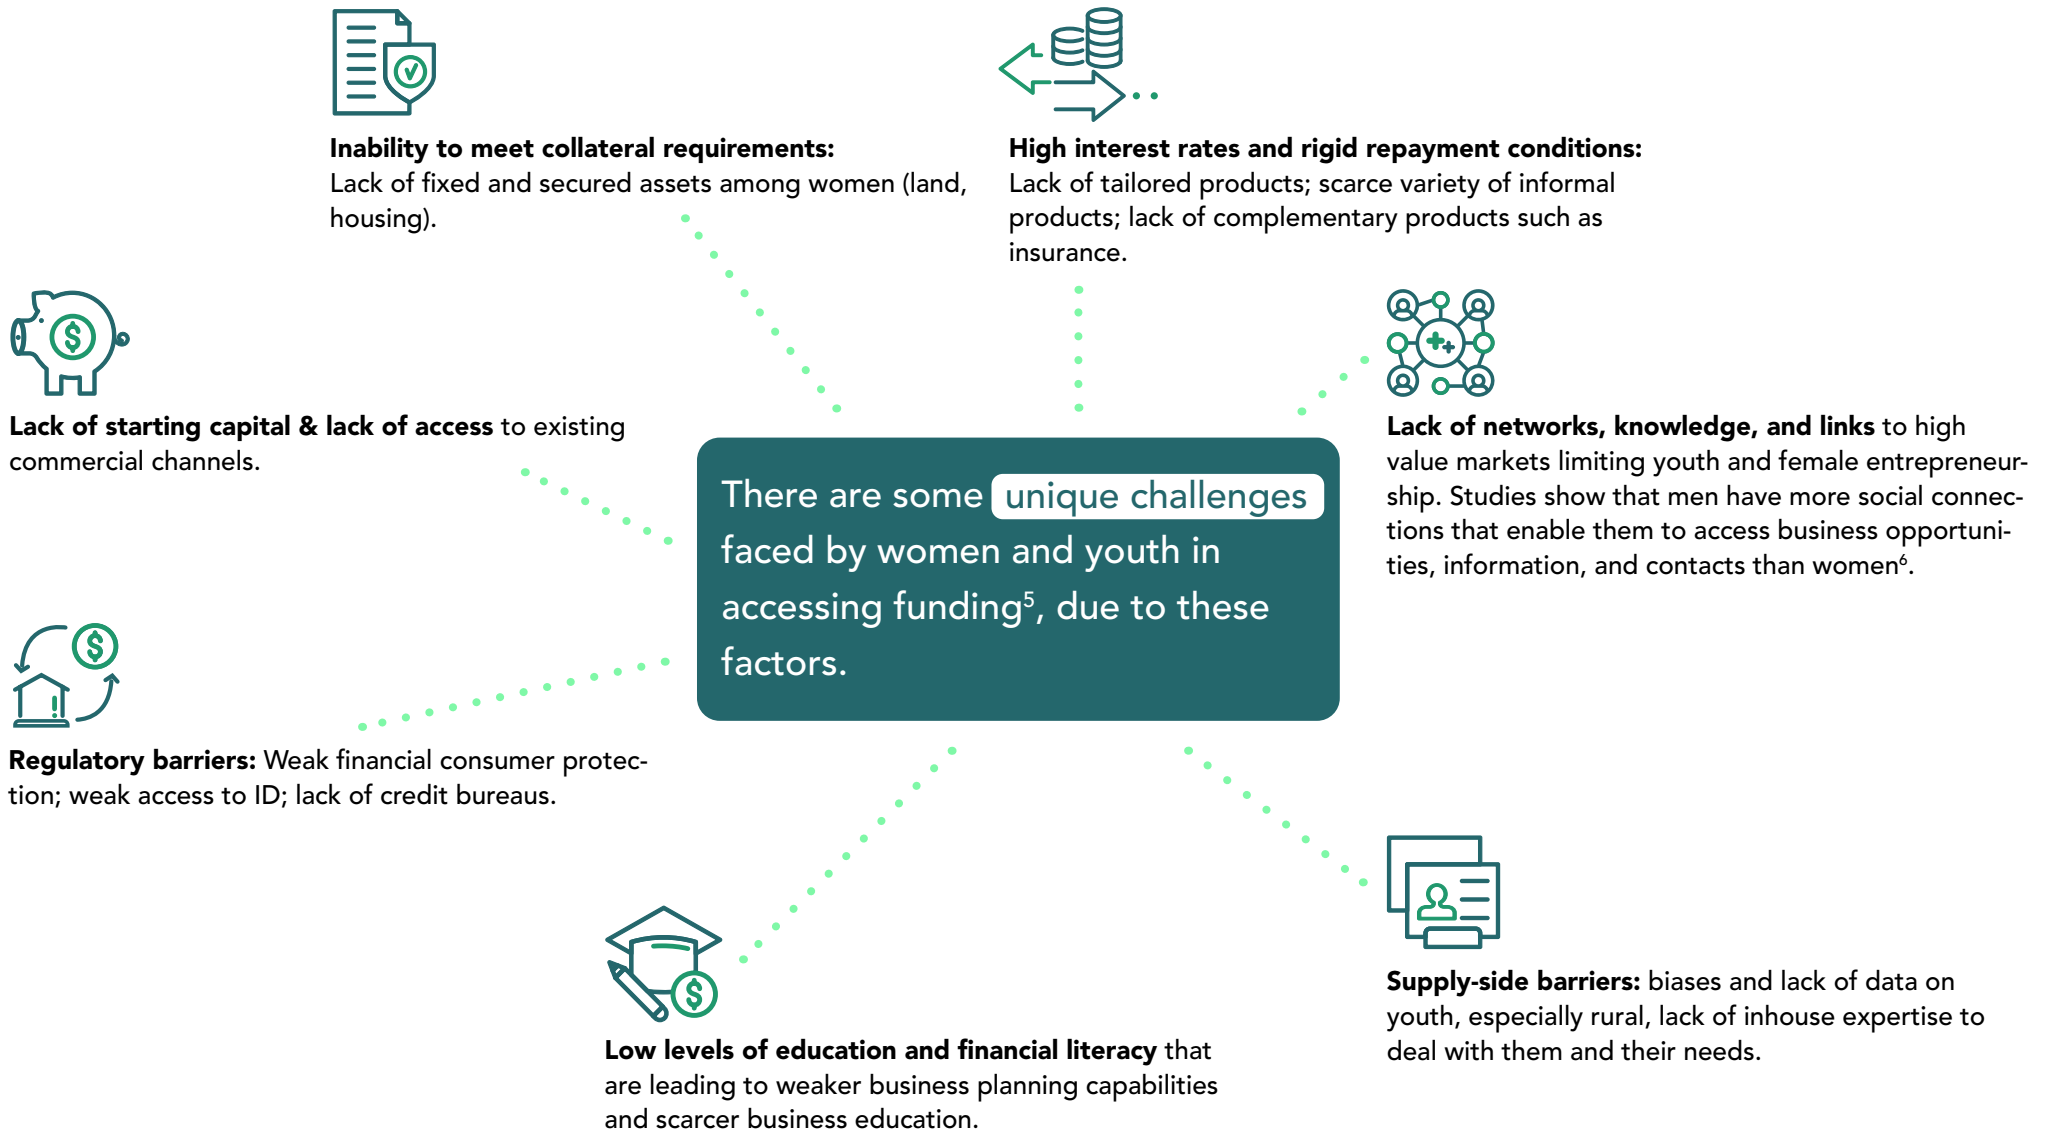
**Inability to meet collateral requirements:** Lack of fixed and secured assets among women (land, housing).

**High interest rates and rigid repayment conditions:** Lack of tailored products; scarce variety of informal products; lack of complementary products such as insurance.

**Lack of starting capital & lack of access** to existing commercial channels.

There are some unique challenges faced by women and youth in accessing funding$^5$, due to these factors.

**Lack of networks, knowledge, and links** to high value markets limiting youth and female entrepreneurship. Studies show that men have more social connections that enable them to access business opportunities, information, and contacts than women$^6$.

**Regulatory barriers:** Weak financial consumer protection; weak access to ID; lack of credit bureaus.

**Supply-side barriers:** biases and lack of data on youth, especially rural, lack of inhouse expertise to deal with them and their needs.

**Low levels of education and financial literacy** that are leading to weaker business planning capabilities and scarcer business education.